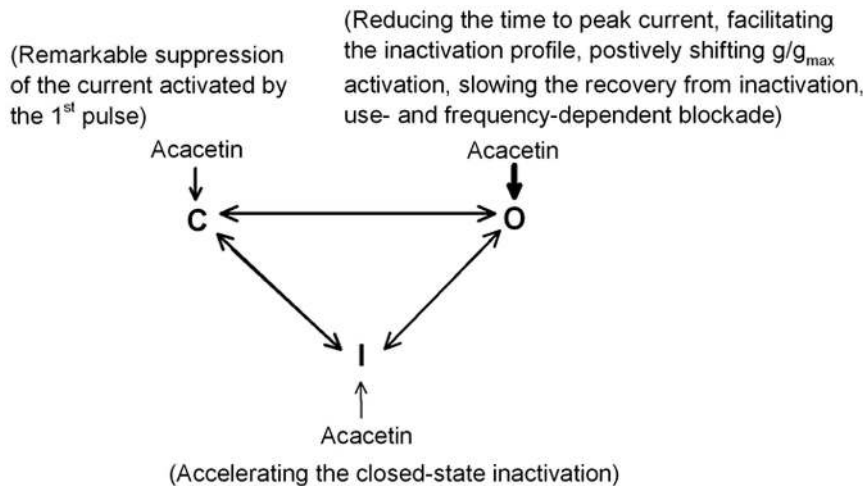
(Remarkable suppression of the current activated by the 1$^{st}$ pulse)

(Reducing the time to peak current, facilitating the inactivation profile, postively shifting g/g$_{max}$ activation, slowing the recovery from inactivation, use- and frequency-dependent blockade)

Acacetin

Acacetin

C

O

I

Acacetin

(Accelerating the closed-state inactivation)